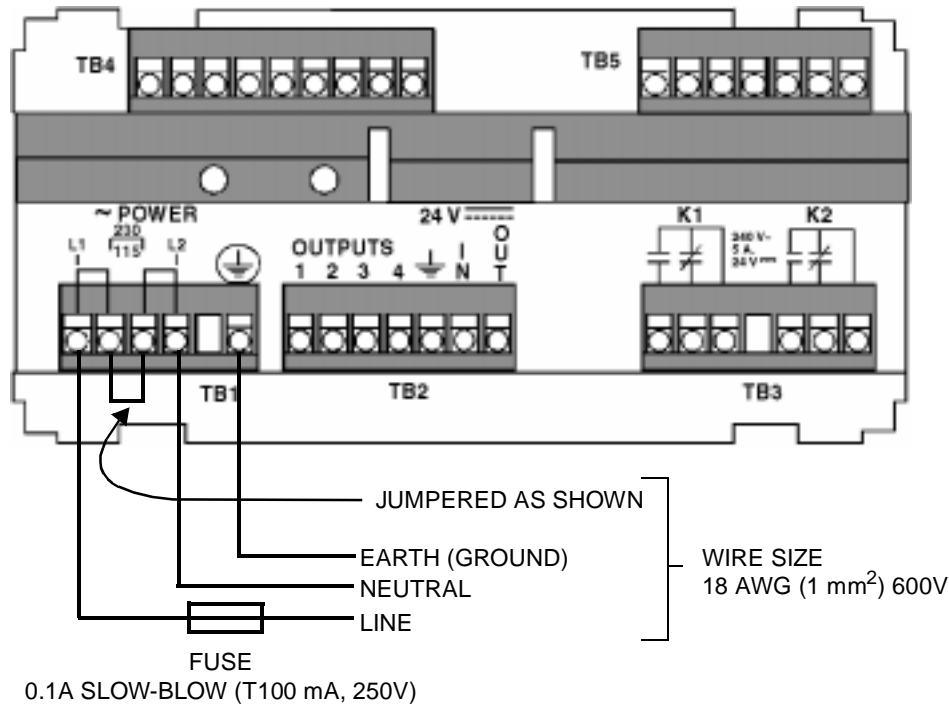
TB4

TB5

~ POWER

L1 230 115 L2

24 V

OUTPUTS
1 2 3 4 I N O U T

K1

240 V~ 5 A, 24 V

K2

TB1

TB2

TB3

JUMPERED AS SHOWN

EARTH (GROUND)

NEUTRAL

LINE

WIRE SIZE
18 AWG (1 mm$^2$) 600V

FUSE
0.1A SLOW-BLOW (T100 mA, 250V)